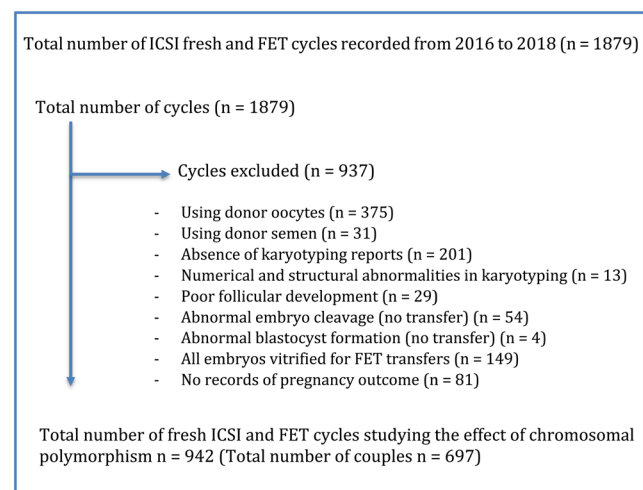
Total number of ICSI fresh and FET cycles recorded from 2016 to 2018 (n = 1879)

Total number of cycles (n = 1879)

Cycles excluded (n = 937)

- Using donor oocytes (n = 375)
- Using donor semen (n = 31)
- Absence of karyotyping reports (n = 201)
- Numerical and structural abnormalities in karyotyping (n = 13)
- Poor follicular development (n = 29)
- Abnormal embryo cleavage (no transfer) (n = 54)
- Abnormal blastocyst formation (no transfer) (n = 4)
- All embryos vitrified for FET transfers (n = 149)
- No records of pregnancy outcome (n = 81)

Total number of fresh ICSI and FET cycles studying the effect of chromosomal polymorphism n = 942 (Total number of couples n = 697)